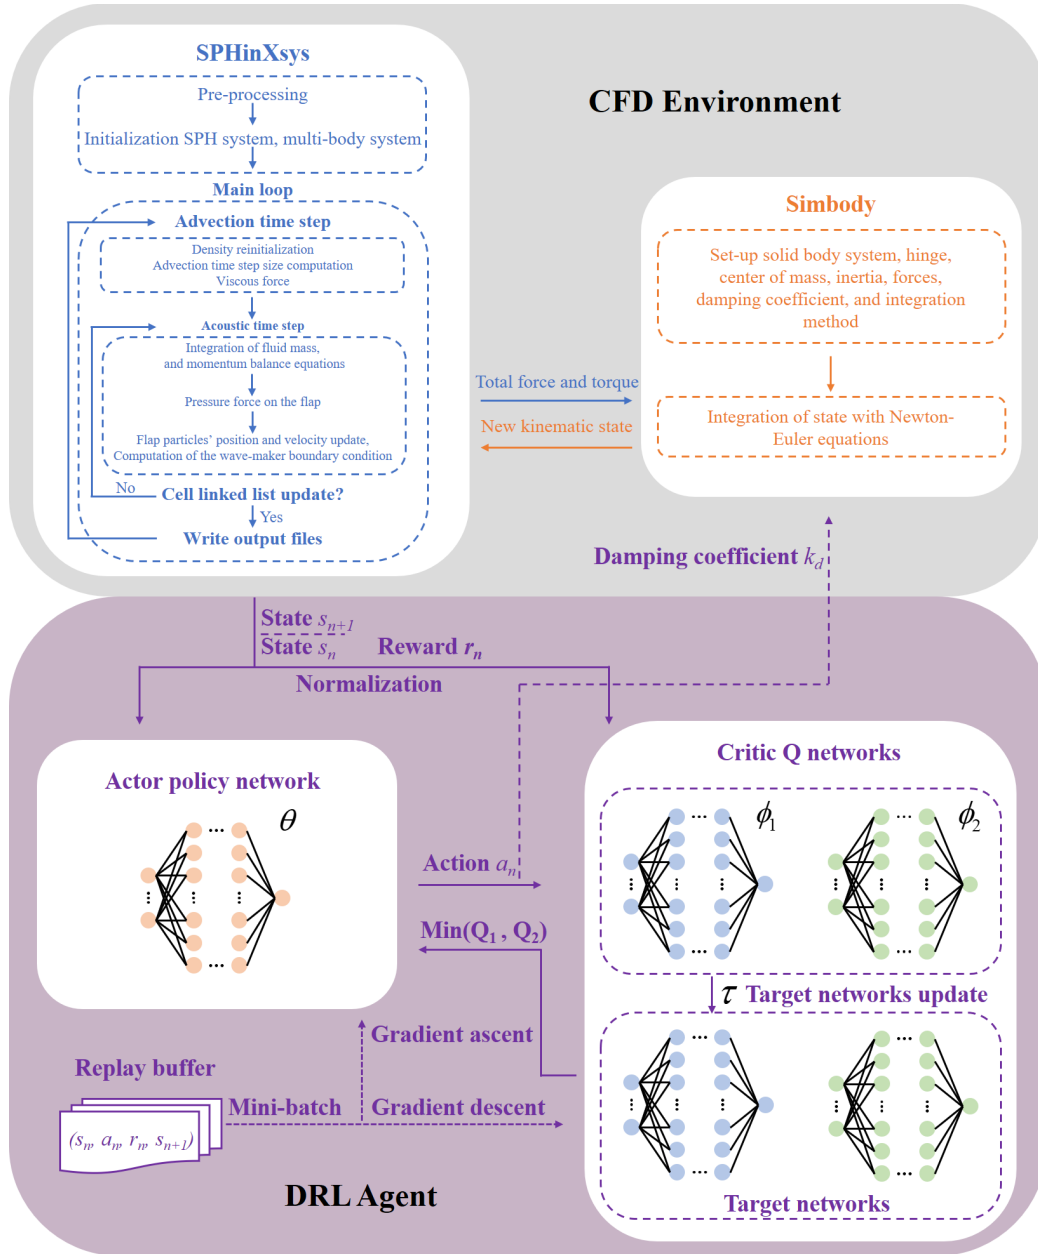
SPHinXsys

Pre-processing

Initialization SPH system, multi-body system

CFD Environment

Main loop

Advection time step

Density reinitialization
Advection time step size computation
Viscous force

Acoustic time step

Integration of fluid mass, and momentum balance equations

Pressure force on the flap

Flap particles' position and velocity update, Computation of the wave-maker boundary condition

No

Cell linked list update?

Yes

Write output files

Simbody

Set-up solid body system, hinge, center of mass, inertia, forces, damping coefficient, and integration method

Total force and torque

New kinematic state

Integration of state with Newton-Euler equations

Damping coefficient $k_d$

State $s_{n+1}$

State $s_n$

Reward $r_n$

Normalization

Actor policy network

$\theta$

Critic Q networks

$\phi_1$

$\phi_2$

Action $a_n$

Min($Q_1$ , $Q_2$)

$\tau$ Target networks update

Gradient ascent

Replay buffer

Mini-batch

Gradient descent

$(s_n, a_n, r_n, s_{n+1})$

Target networks

DRL Agent